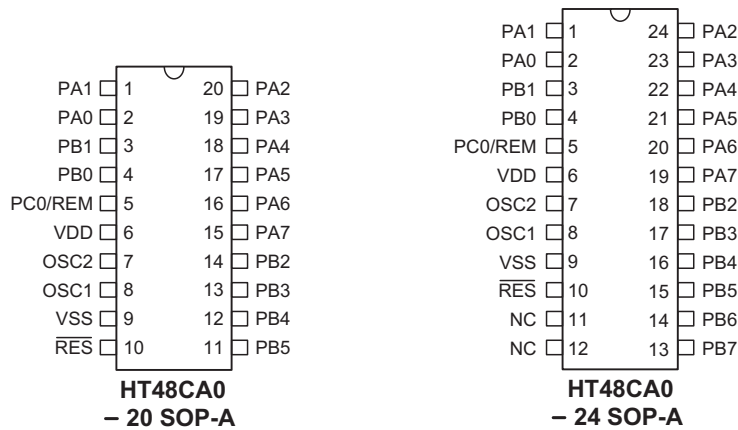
PA1 1 20 PA2
PA0 2 19 PA3
PB1 3 18 PA4
PB0 4 17 PA5
PC0/REM 5 16 PA6
VDD 6 15 PA7
OSC2 7 14 PB2
OSC1 8 13 PB3
VSS 9 12 PB4
$\overline{RES}$ 10 11 PB5

HT48CA0
– 20 SOP-A

PA1 1 24 PA2
PA0 2 23 PA3
PB1 3 22 PA4
PB0 4 21 PA5
PC0/REM 5 20 PA6
VDD 6 19 PA7
OSC2 7 18 PB2
OSC1 8 17 PB3
VSS 9 16 PB4
$\overline{RES}$ 10 15 PB5
NC 11 14 PB6
NC 12 13 PB7

HT48CA0
– 24 SOP-A